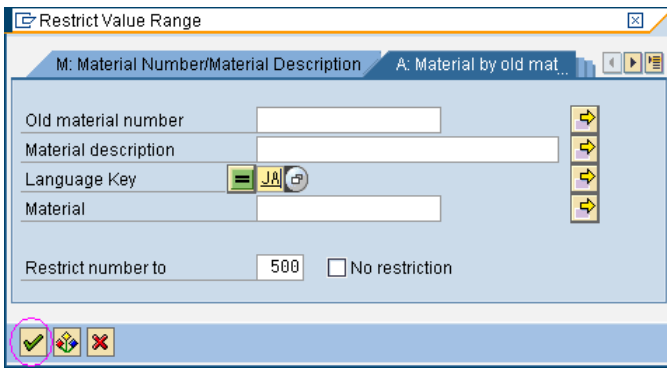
Restrict Value Range

M: Material Number/Material Description

A: Material by old mat...

Old material number

Material description

Language Key

JA

Material

Restrict number to

500

No restriction